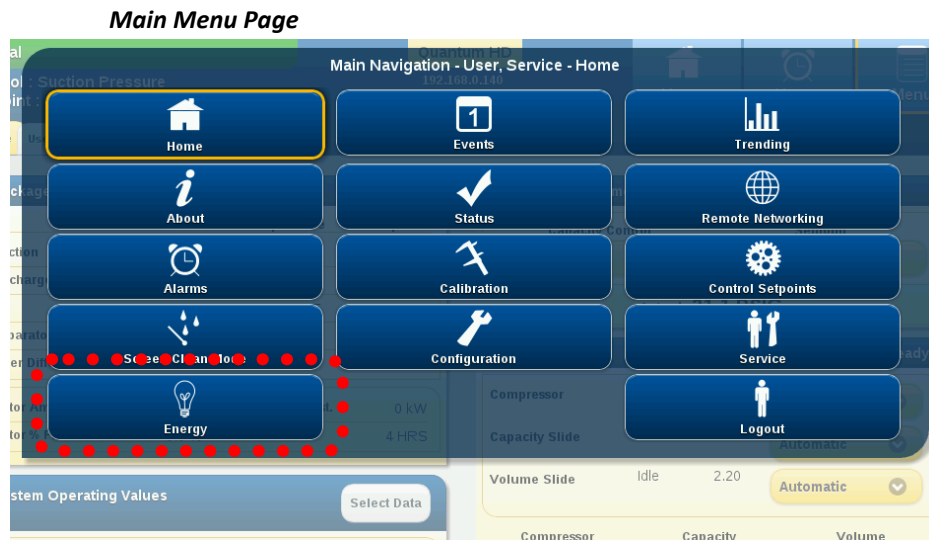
Main Menu Page

Main Navigation - User, Service - Home

Home

Events

Trending

About

Status

Remote Networking

Alarms

Calibration

Control Setpoints

Screen Clean Mode

Configuration

Service

Energy

Logout

Quantum HD
192.168.0.140

ol : Suction Pressure

Compressor

Capacity Slide

Automatic

Volume Slide

Idle

2.20

Automatic

0 kW

4 HRS

stem Operating Values

Select Data

Compressor

Capacity

Volume